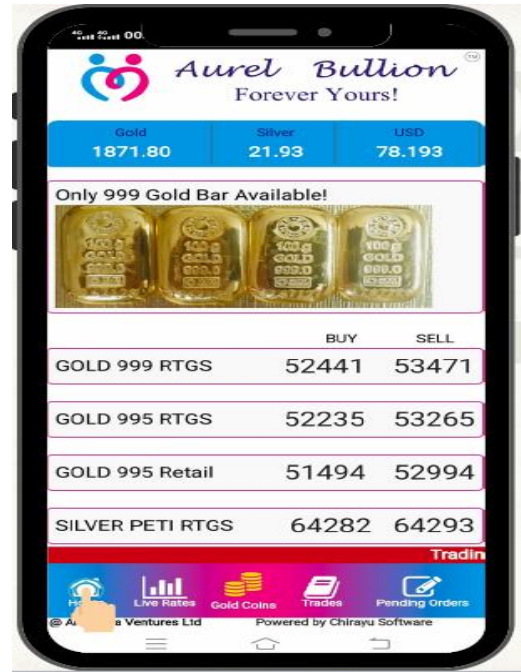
4G 4G 00

TM

Aurel Bullion
Forever Yours!

| Gold | Silver | USD |
|---|---|---|
| 1871.80 | 21.93 | 78.193 |

Only 999 Gold Bar Available!

100 g GOLD 999.0

| | BUY | SELL |
|---|---|---|
| GOLD 999 RTGS | 52441 | 53471 |
| GOLD 995 RTGS | 52235 | 53265 |
| GOLD 995 Retail | 51494 | 52994 |
| SILVER PETI RTGS | 64282 | 64293 |

Tradin

H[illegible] Live Rates Gold Coins Trades Pending Orders

@ A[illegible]a Ventures Ltd Powered by Chirayu Software